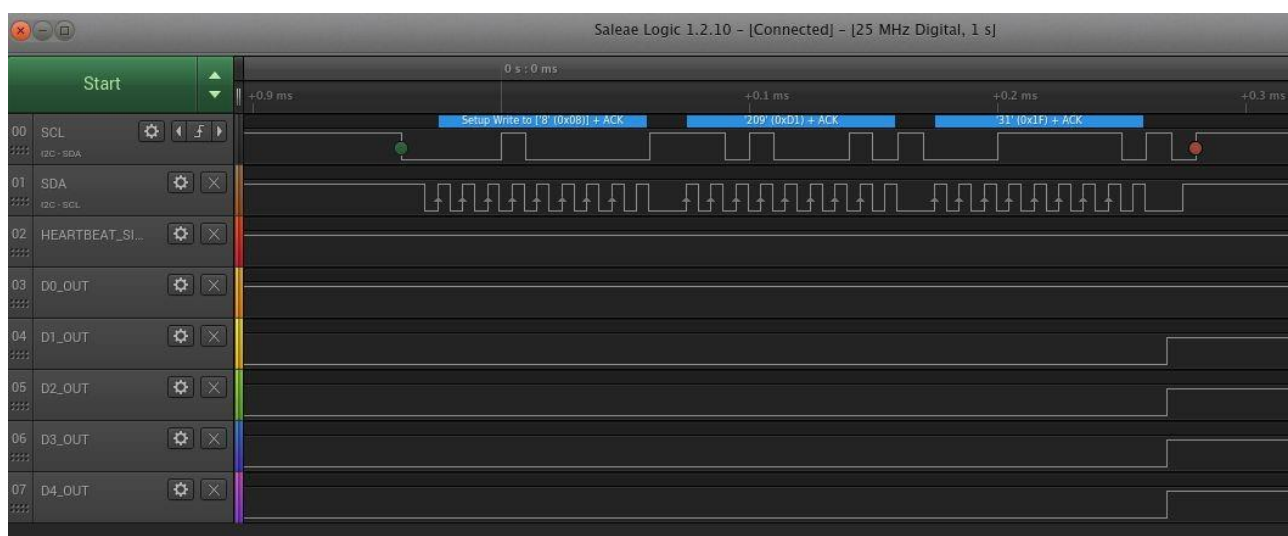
Saleae Logic 1.2.10 - [Connected] - [25 MHz Digital, 1 s]

Start

0 s : 0 ms

+0.9 ms

+0.1 ms

+0.2 ms

+0.3 ms

Setup Write to ['8' (0x08)] + ACK

'209' (0xD1) + ACK

'31' (0x1F) + ACK

00 SCL
I2C - SDA

01 SDA
I2C - SCL

02 HEARTBEAT_SI...

03 D0_OUT

04 D1_OUT

05 D2_OUT

06 D3_OUT

07 D4_OUT